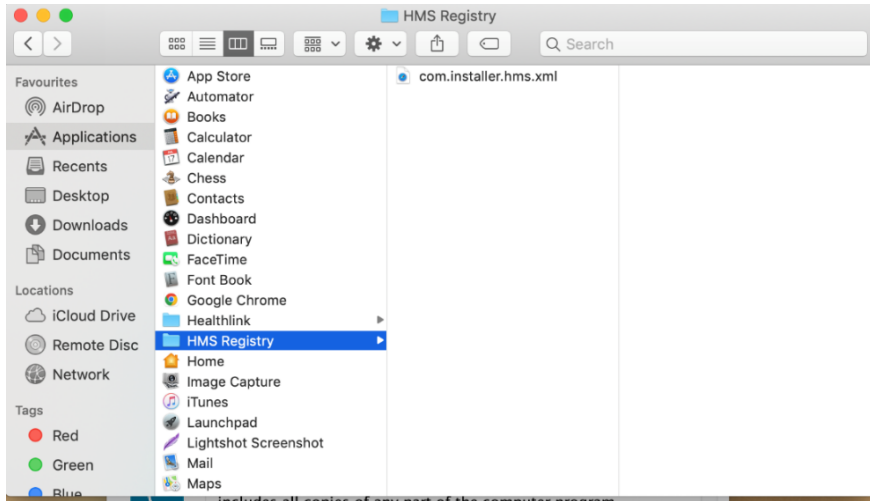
HMS Registry

Search

Favourites
AirDrop
Applications
Recents
Desktop
Downloads
Documents

Locations
iCloud Drive
Remote Disc
Network

Tags
Red
Green
Blue

App Store
Automator
Books
Calculator
Calendar
Chess
Contacts
Dashboard
Dictionary
FaceTime
Font Book
Google Chrome
Healthlink
HMS Registry
Home
Image Capture
iTunes
Launchpad
Lightshot Screenshot
Mail
Maps

com.installer.hms.xml

includes all copies of any part of the computer program